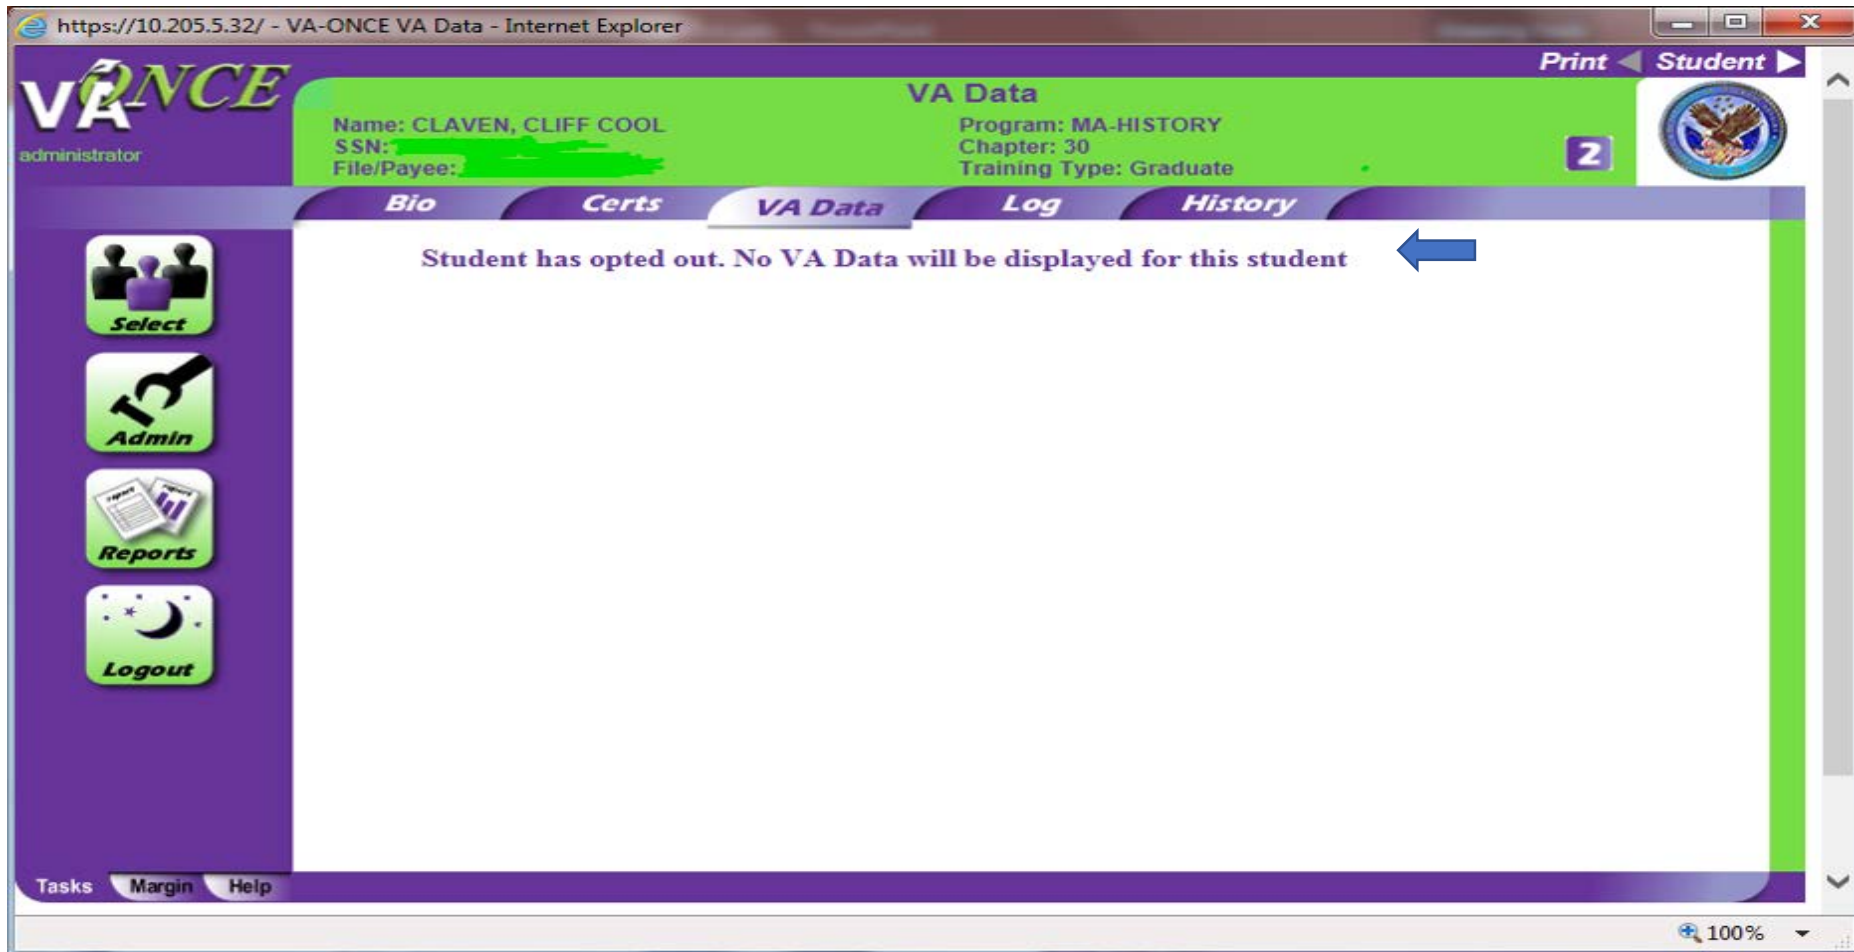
https://10.205.5.32/ - VA-ONCE VA Data - Internet Explorer

VA ONCE
administrator

Print Student

VA Data

Name: CLAVEN, CLIFF COOL
SSN:
File/Payee:

Program: MA-HISTORY
Chapter: 30
Training Type: Graduate

2

Bio Certs VA Data Log History

Student has opted out. No VA Data will be displayed for this student

Select

Admin

Reports

Logout

Tasks Margin Help

100%